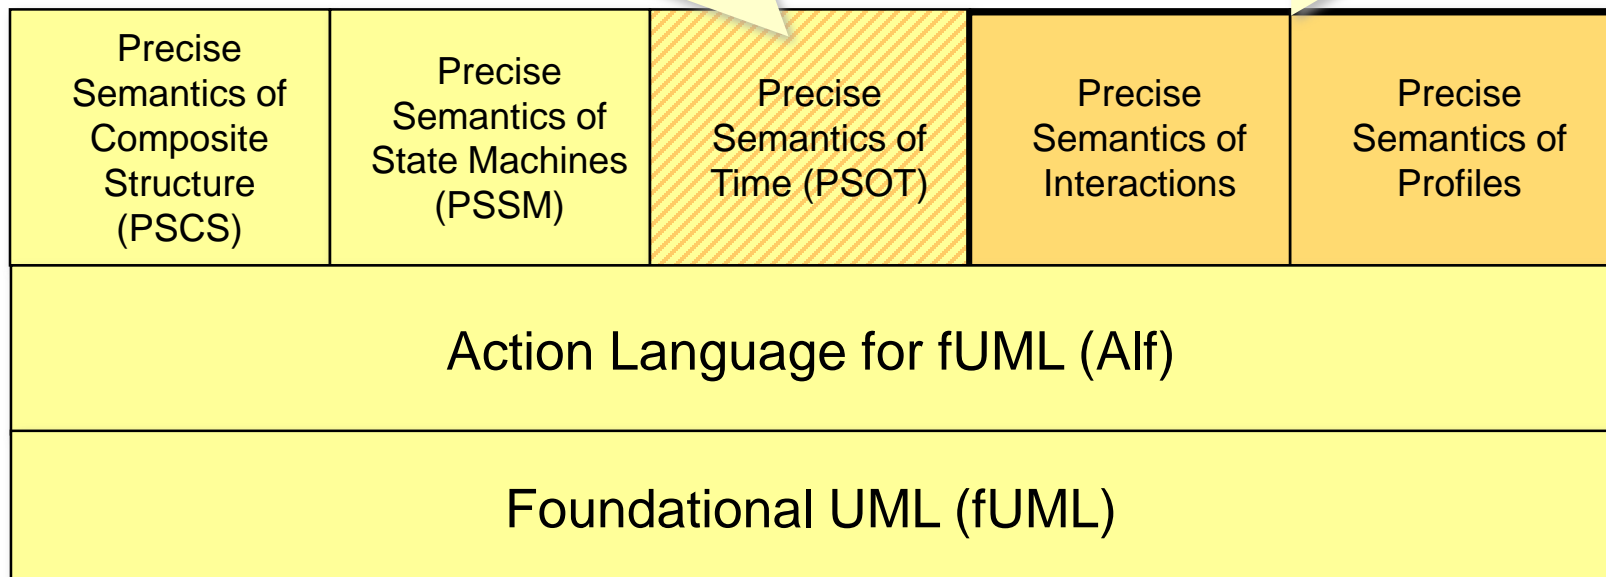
| Precise Semantics of Composite Structure (PSCS) | Precise Semantics of State Machines (PSSM) | Precise Semantics of Time (PSOT) | Precise Semantics of Interactions | Precise Semantics of Profiles |
|---|---|---|---|---|

Action Language for fUML (Alf)

Foundational UML (fUML)